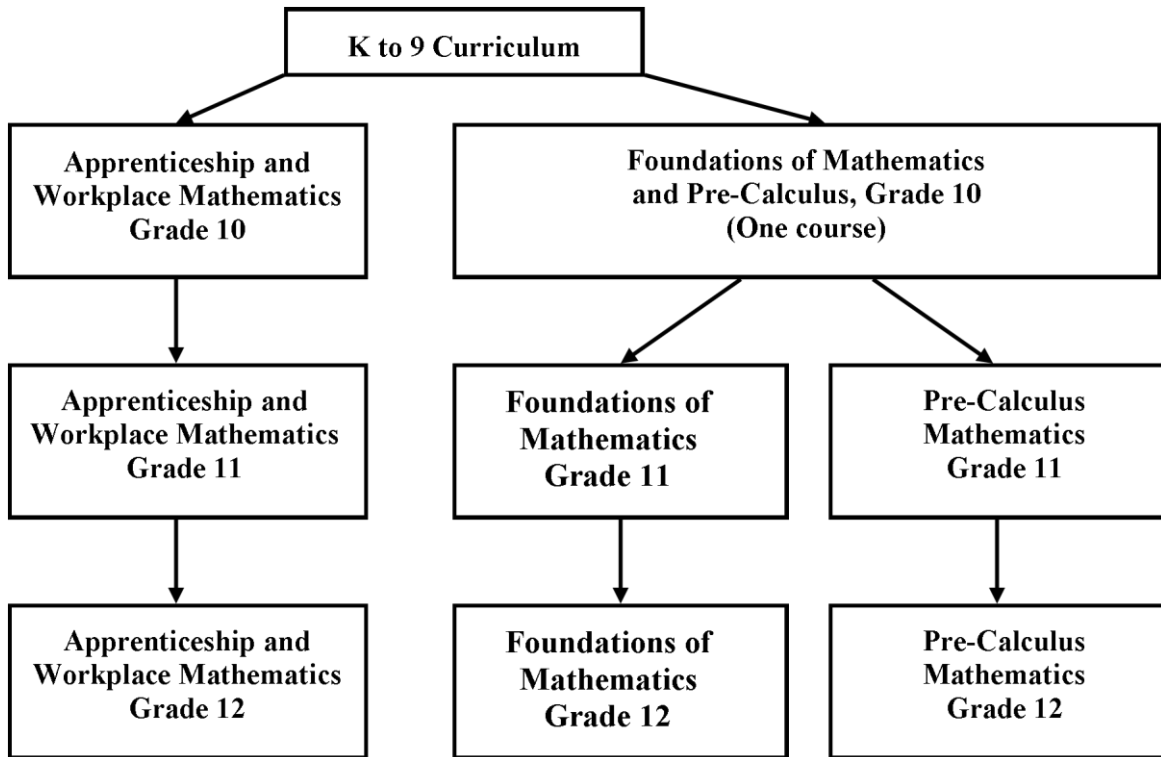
K to 9 Curriculum

Apprenticeship and Workplace Mathematics Grade 10

Foundations of Mathematics and Pre-Calculus, Grade 10 (One course)

Apprenticeship and Workplace Mathematics Grade 11

Foundations of Mathematics Grade 11

Pre-Calculus Mathematics Grade 11

Apprenticeship and Workplace Mathematics Grade 12

Foundations of Mathematics Grade 12

Pre-Calculus Mathematics Grade 12